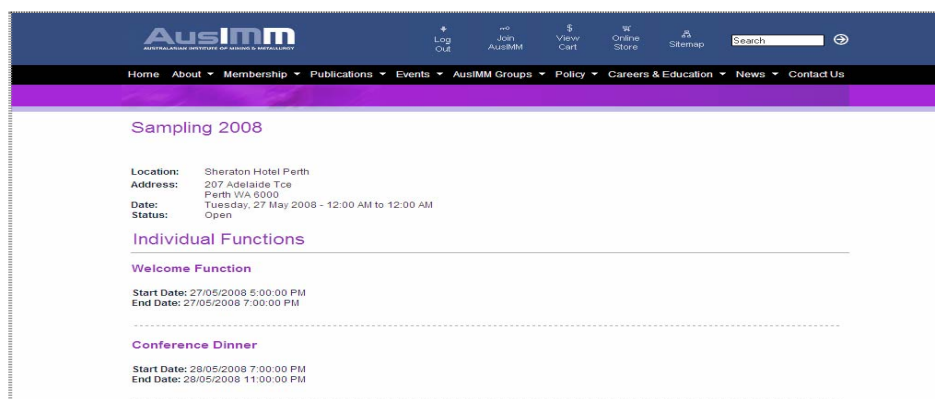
AusIMM
AUSTRALASIAN INSTITUTE OF MINING & METALLURGY

Log Out
Join AusIMM
View Cart
Online Store
Sitemap
Search

Home About ▾ Membership ▾ Publications ▾ Events ▾ AusIMM Groups ▾ Policy ▾ Careers & Education ▾ News ▾ Contact Us

Sampling 2008

Location: Sheraton Hotel Perth
Address: 207 Adelaide Tce
Perth WA 6000
Date: Tuesday, 27 May 2008 - 12:00 AM to 12:00 AM
Status: Open

Individual Functions

Welcome Function

Start Date: 27/05/2008 5:00:00 PM
End Date: 27/05/2008 7:00:00 PM

Conference Dinner

Start Date: 28/05/2008 7:00:00 PM
End Date: 28/05/2008 11:00:00 PM